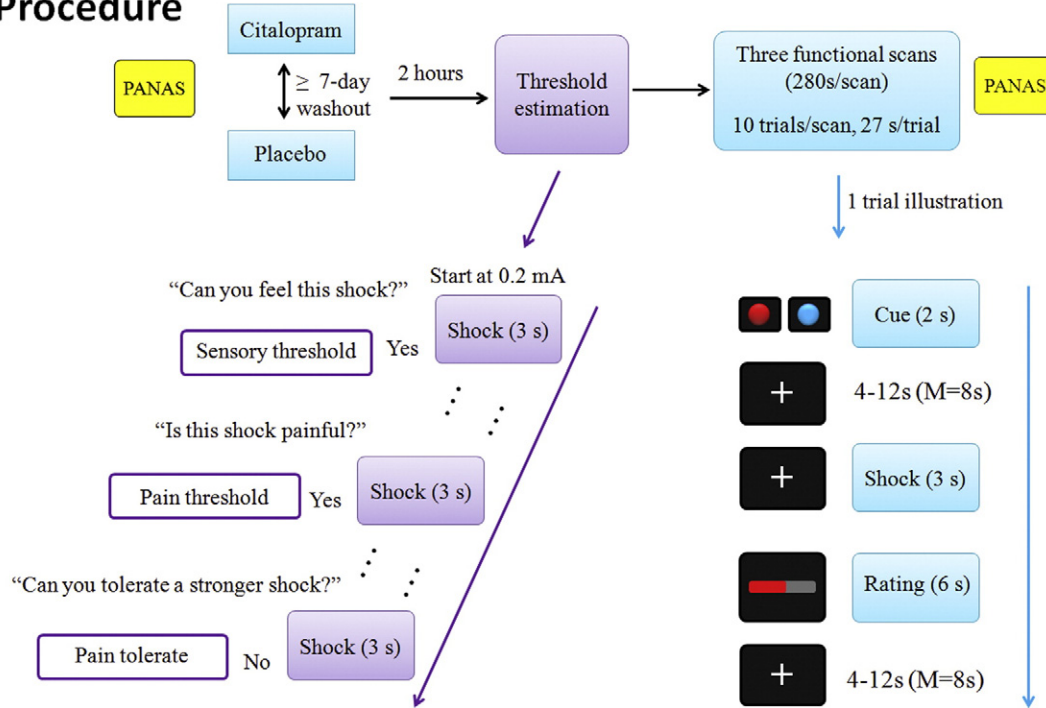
Procedure

PANAS

Citalopram

≥ 7-day washout

Placebo

2 hours

Threshold estimation

Three functional scans (280s/scan)

10 trials/scan, 27 s/trial

PANAS

1 trial illustration

"Can you feel this shock?"

Start at 0.2 mA

Sensory threshold

Yes

Shock (3 s)

"Is this shock painful?"

Pain threshold

Yes

Shock (3 s)

"Can you tolerate a stronger shock?"

Pain tolerate

No

Shock (3 s)

Cue (2 s)

+

4-12s (M=8s)

+

Shock (3 s)

Rating (6 s)

+

4-12s (M=8s)